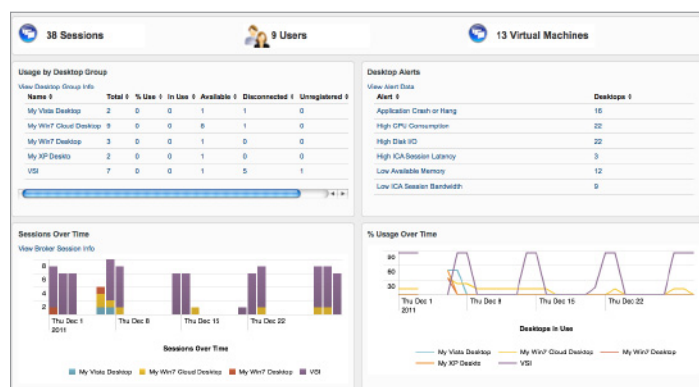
38 Sessions

9 Users

13 Virtual Machines

Usage by Desktop Group

View Desktop Group Info

| Name | Total | % Use | In Use | Available | Disconnected | Unregistered |
|---|---|---|---|---|---|---|
| My Vista Desktop | 2 | 0 | 0 | 1 | 1 | 0 |
| My Win7 Cloud Desktop | 9 | 0 | 0 | 8 | 1 | 0 |
| My Win7 Desktop | 3 | 0 | 0 | 1 | 0 | 0 |
| My XP Deskto | 2 | 0 | 0 | 1 | 0 | 0 |
| VSI | 7 | 0 | 0 | 1 | 5 | 1 |

Desktop Alerts

View Alert Data

| Alert | Desktops |
|---|---|
| Application Crash or Hang | 16 |
| High CPU Consumption | 22 |
| High Disk I/O | 22 |
| High ICA Session Latency | 3 |
| Low Available Memory | 12 |
| Low ICA Session Bandwidth | 9 |

Sessions Over Time

View Broker Session Info

8
6
4
2
0

Thu Dec 1 2011
Thu Dec 8
Thu Dec 15
Thu Dec 22

Sessions Over Time

My Vista Desktop
My Win7 Cloud Desktop
My Win7 Desktop
VSI

% Usage Over Time

90
60
30

Thu Dec 1 2011
Thu Dec 8
Thu Dec 15
Thu Dec 22

Desktops in Use

My Vista Desktop
My Win7 Cloud Desktop
My Win7 Desktop
My XP Deskto
VSI